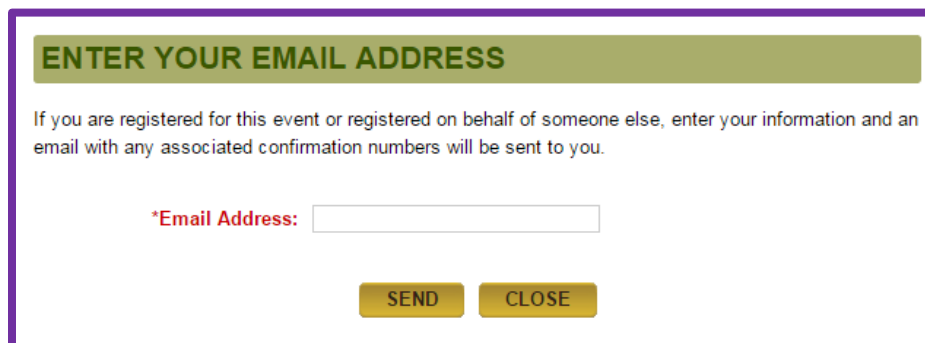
ENTER YOUR EMAIL ADDRESS

If you are registered for this event or registered on behalf of someone else, enter your information and an email with any associated confirmation numbers will be sent to you.

*Email Address:

SEND CLOSE